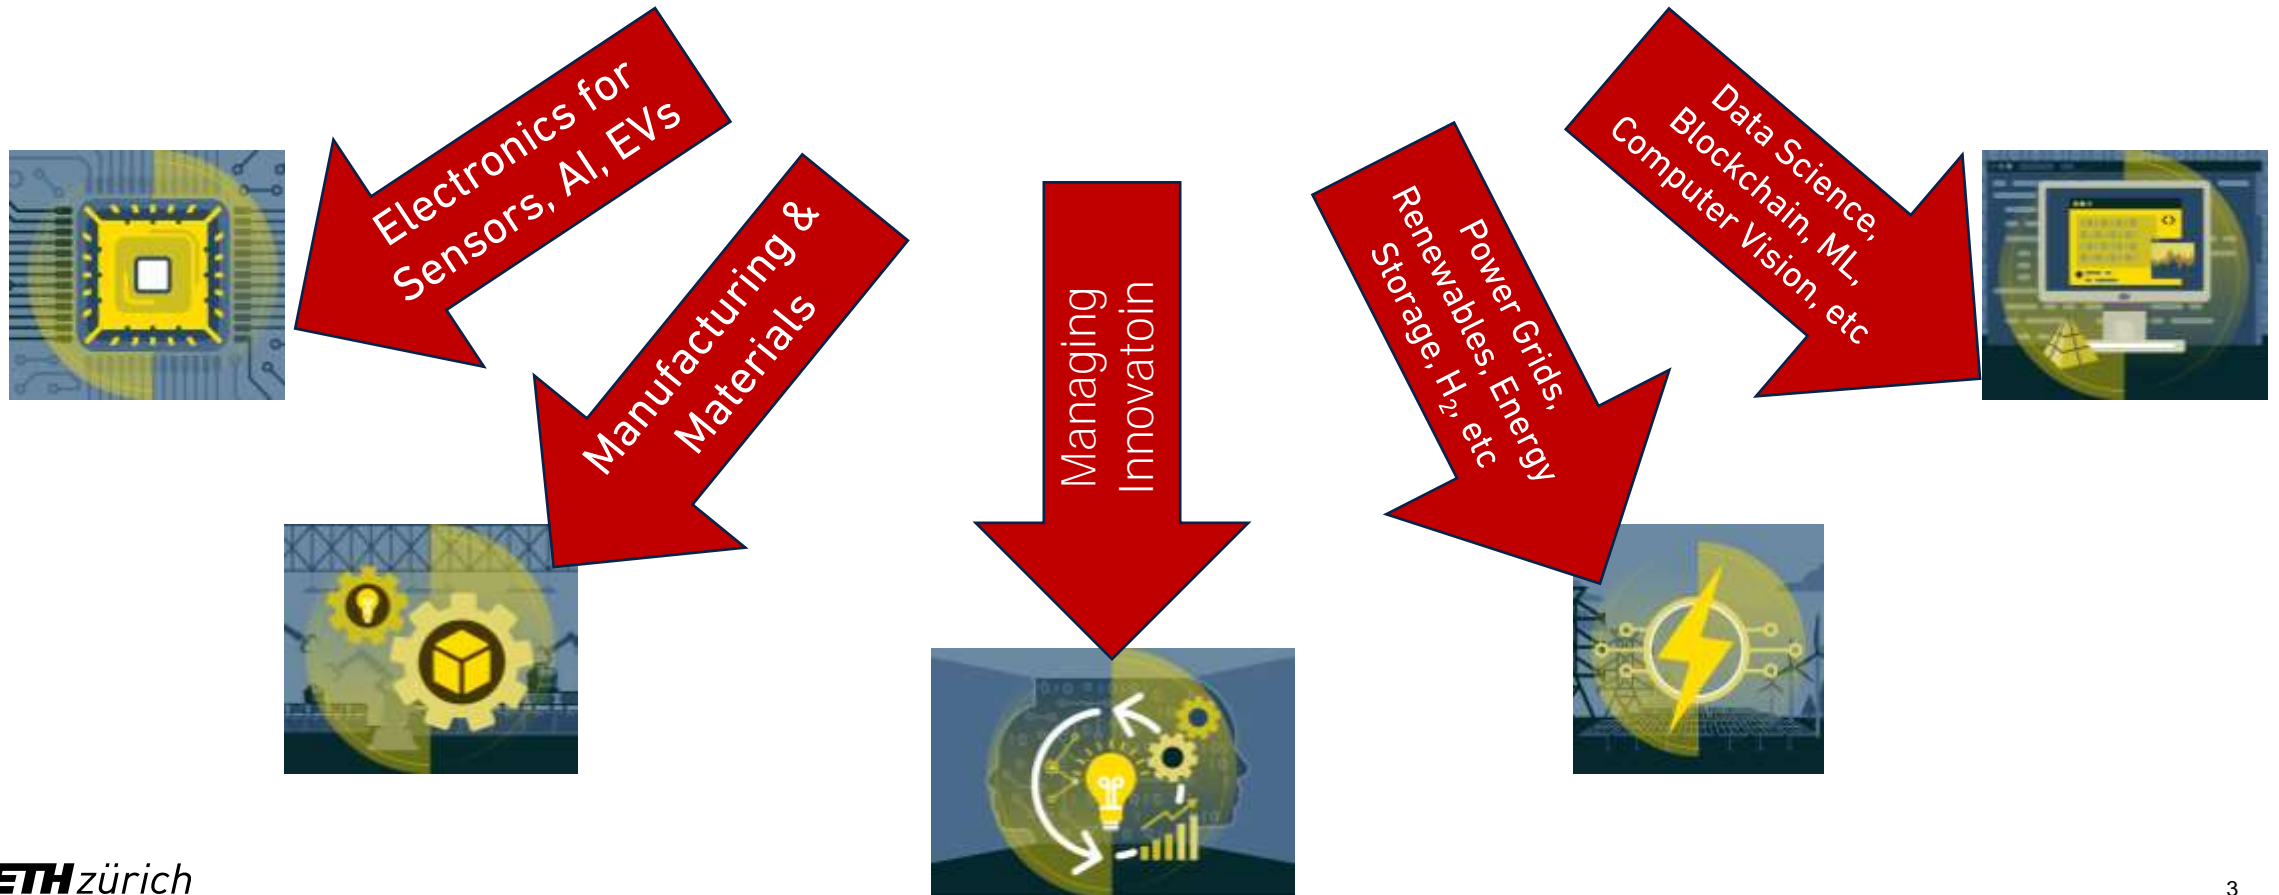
Electronics for Sensors, AI, EVs

Manufacturing & Materials

Managing Innovatoin

Power Grids, Renewables, Energy Storage, $H_2$, etc

Data Science, Blockchain, ML, Computer Vision, etc

ETH zürich

3